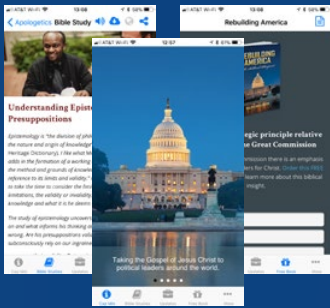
AT&T Wi-Fi
< Apologetics Bible Study

Understanding Episte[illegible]
Presuppositions

Epistemology is "the division of phi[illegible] the nature and origin of knowledge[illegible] Heritage Dictionary). I like what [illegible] adds in the formation of a working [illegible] the method and grounds of knowle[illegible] reference to its limits and validity." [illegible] to take the time to consider the fiel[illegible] limitations, the validity or invalidity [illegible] knowledge and what it is for desire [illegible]

The study of epistemology uncovers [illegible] on and what informs his thinking a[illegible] wrong. Are his presuppositions vali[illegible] subconsciously rely on our vignette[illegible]

Cap Talk  Bible Studies

AT&T Wi-Fi  12:07

Taking the Gospel of Jesus Christ to political leaders around the world.

Cap Talk  Bible Studies  Prayer  Print Book  More

AT&T Wi-Fi
Rebuilding America

REBUILDING AMERICA

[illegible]tegic principle relative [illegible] Great Commission

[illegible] mission there is an emphasis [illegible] ders for Christ. Order this FREE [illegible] earn more about this biblical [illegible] insight.

Print Book  More